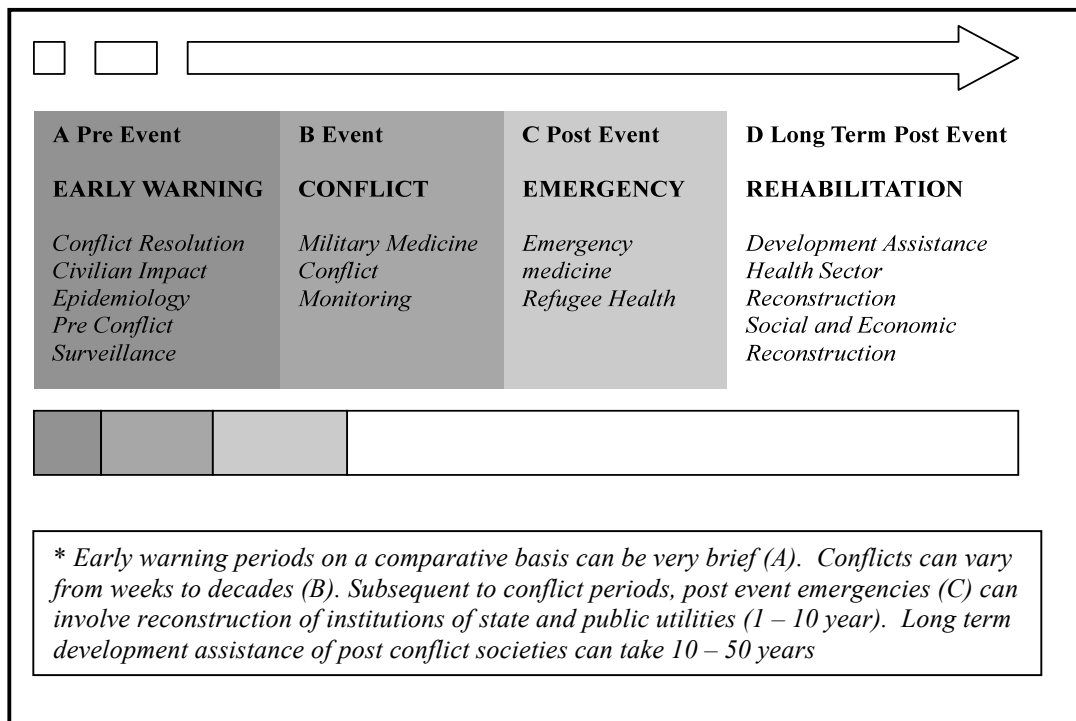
| A Pre Event | B Event | C Post Event | D Long Term Post Event |
|---|---|---|---|
| EARLY WARNING | CONFLICT | EMERGENCY | REHABILITATION |
| *Conflict Resolution Civilian Impact Epidemiology Pre Conflict Surveillance* | *Military Medicine Conflict Monitoring* | *Emergency medicine Refugee Health* | *Development Assistance Health Sector Reconstruction Social and Economic Reconstruction* |

* *Early warning periods on a comparative basis can be very brief (A). Conflicts can vary from weeks to decades (B). Subsequent to conflict periods, post event emergencies (C) can involve reconstruction of institutions of state and public utilities (1 – 10 year). Long term development assistance of post conflict societies can take 10 – 50 years*